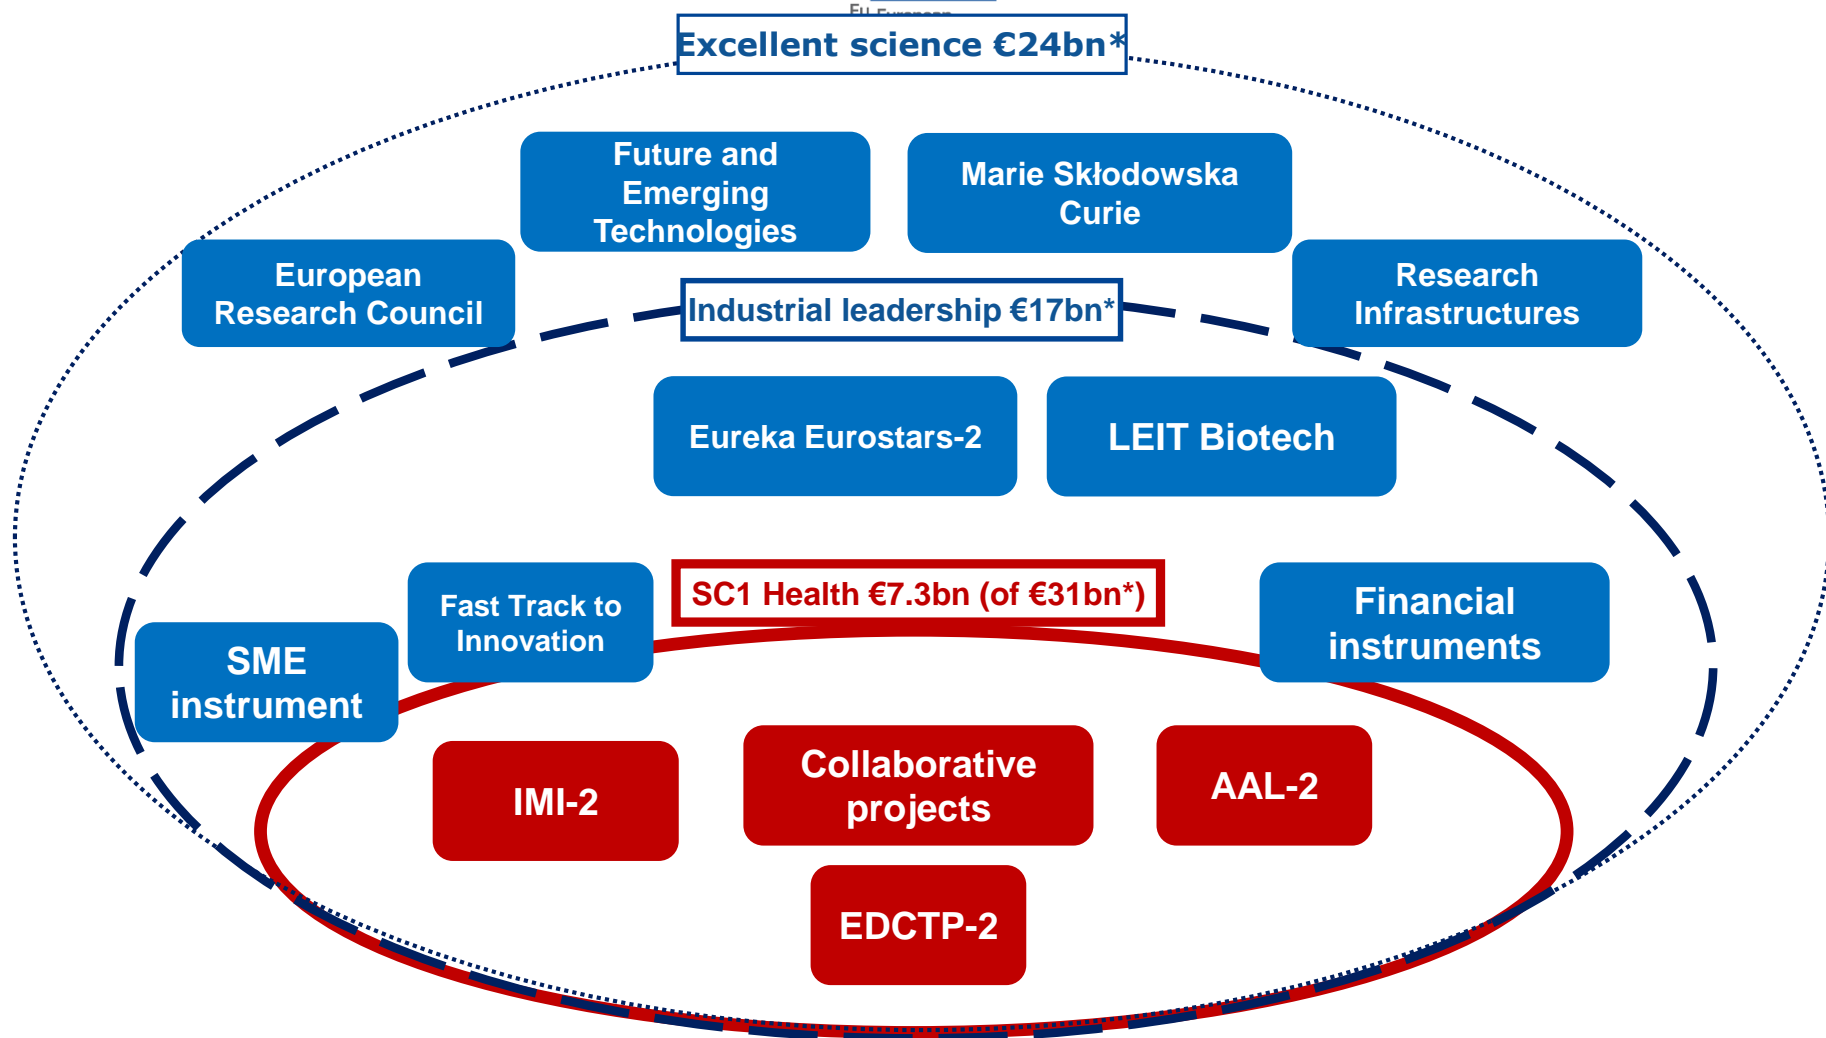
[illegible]

Excellent science €24bn*

Future and Emerging Technologies

Marie Skłodowska Curie

European Research Council

Industrial leadership €17bn*

Research Infrastructures

Eureka Eurostars-2

LEIT Biotech

Fast Track to Innovation

SC1 Health €7.3bn (of €31bn*)

Financial instruments

SME instrument

IMI-2

Collaborative projects

AAL-2

EDCTP-2